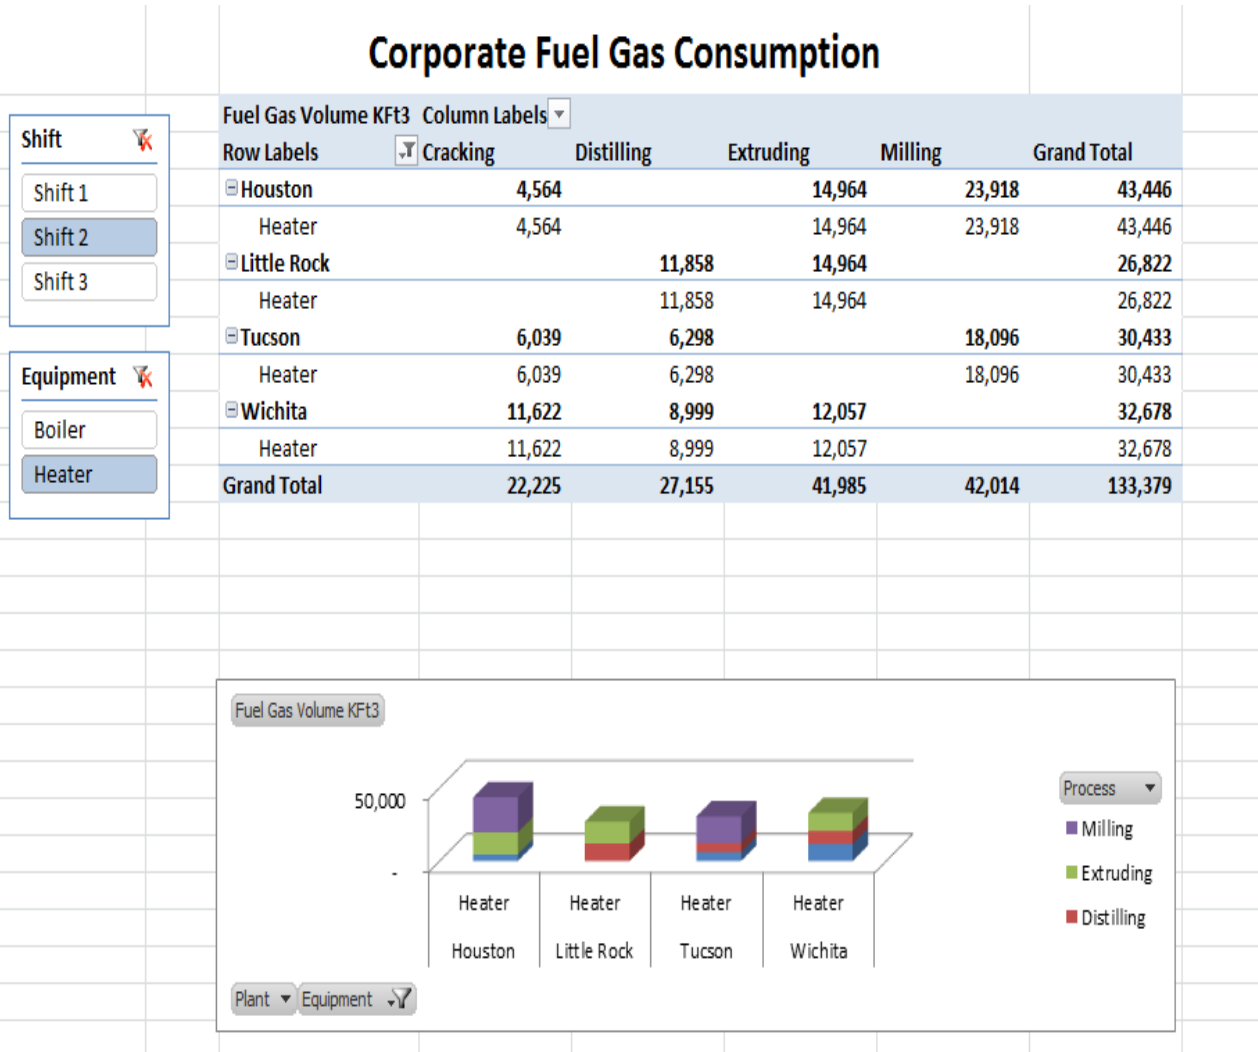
Corporate Fuel Gas Consumption

Shift

Shift 1

Shift 2

Shift 3

Equipment

Boiler

Heater

| Fuel Gas Volume KFt3 | Column Labels | | | | |
|---|---|---|---|---|---|
| Row Labels | Cracking | Distilling | Extruding | Milling | Grand Total |
| Houston | 4,564 | | 14,964 | 23,918 | 43,446 |
| Heater | 4,564 | | 14,964 | 23,918 | 43,446 |
| Little Rock | | 11,858 | 14,964 | | 26,822 |
| Heater | | 11,858 | 14,964 | | 26,822 |
| Tucson | 6,039 | 6,298 | | 18,096 | 30,433 |
| Heater | 6,039 | 6,298 | | 18,096 | 30,433 |
| Wichita | 11,622 | 8,999 | 12,057 | | 32,678 |
| Heater | 11,622 | 8,999 | 12,057 | | 32,678 |
| Grand Total | 22,225 | 27,155 | 41,985 | 42,014 | 133,379 |

Fuel Gas Volume KFt3

50,000

-

Heater Houston

Heater Little Rock

Heater Tucson

Heater Wichita

Process

Milling

Extruding

Distilling

Plant

Equipment